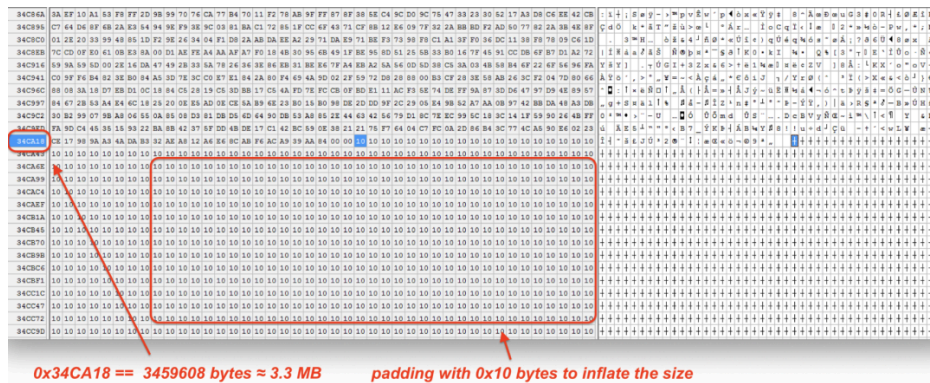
34C86A
34C895
34C8C0
34C8EB
34C916
34C941
34C96C
34C997
34C9C2
34C9ED
34CA18
34CA43
34CA6E
34CA99
34CAC4
34CAEF
34CB1A
34CB45
34CB70
34CB9B
34CBC6
34CBF1
34CC1C
34CC47
34CC72
34CC9D

10 10 10 10 10 10 10 10 10 10 10 10 10 10 10 10 10 10 10 10 10 10 10 10 10 10 10 10 10 10 10 10 10 10 10 10 10 10 10 10 10 10 10

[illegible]

0x34CA18 == 3459608 bytes ≈ 3.3 MB

padding with 0x10 bytes to inflate the size